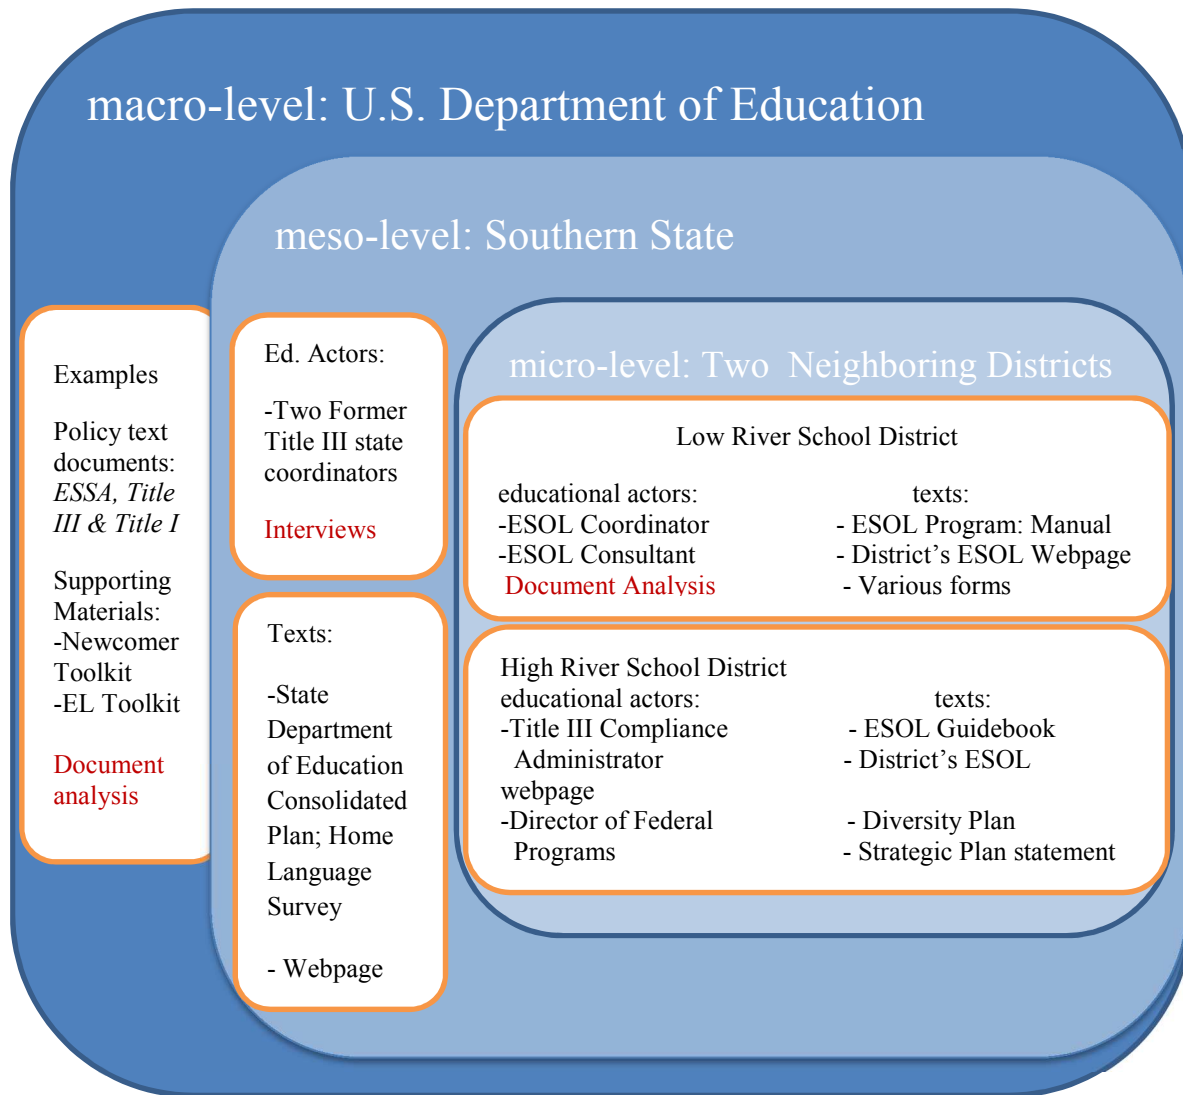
macro-level: U.S. Department of Education

meso-level: Southern State

Examples

Policy text documents: *ESSA, Title III & Title I*

Supporting Materials:
-Newcomer Toolkit
-EL Toolkit

Document analysis

Ed. Actors:

-Two Former Title III state coordinators

Interviews

Texts:

-State Department of Education Consolidated Plan; Home Language Survey

- Webpage

micro-level: Two Neighboring Districts

Low River School District

educational actors:
-ESOL Coordinator
-ESOL Consultant
Document Analysis

texts:
- ESOL Program: Manual
- District's ESOL Webpage
- Various forms

High River School District
educational actors:
-Title III Compliance Administrator webpage
-Director of Federal Programs

texts:
- ESOL Guidebook
- District's ESOL
- Diversity Plan
- Strategic Plan statement